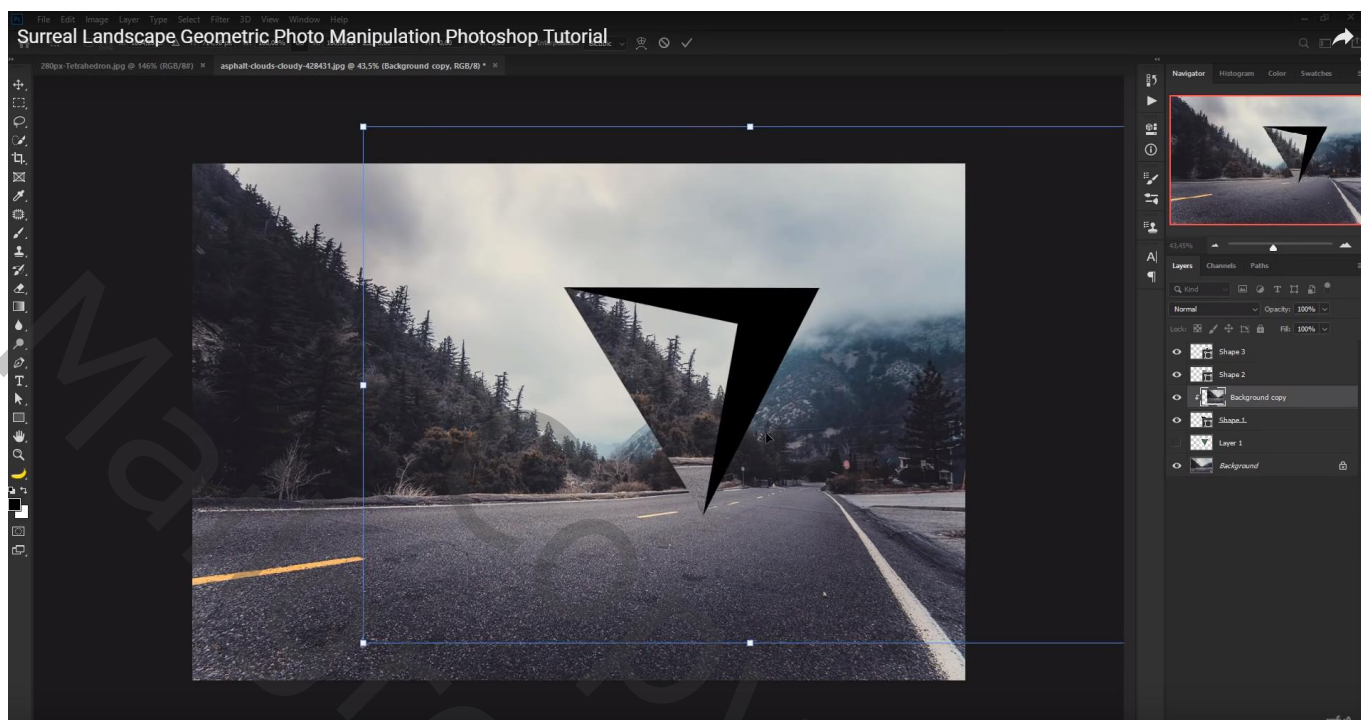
File Edit Image Layer Type Select Filter 3D View Window Help

Surreal Landscape Geometric Photo Manipulation Photoshop Tutorial

280px-Tetrahedron.jpg @ 146% (RGB/8#)

asphalt-clouds-cloudy-428431.jpg @ 43,5% (Background copy, RGB/8) *

Navigator Histogram Color Swatches

43,45%

Layers Channels Paths

Kind

Normal

Opacity: 100%

Lock:

Fill: 100%

Shape 3

Shape 2

Background copy

Shape 1

Layer 1

Background